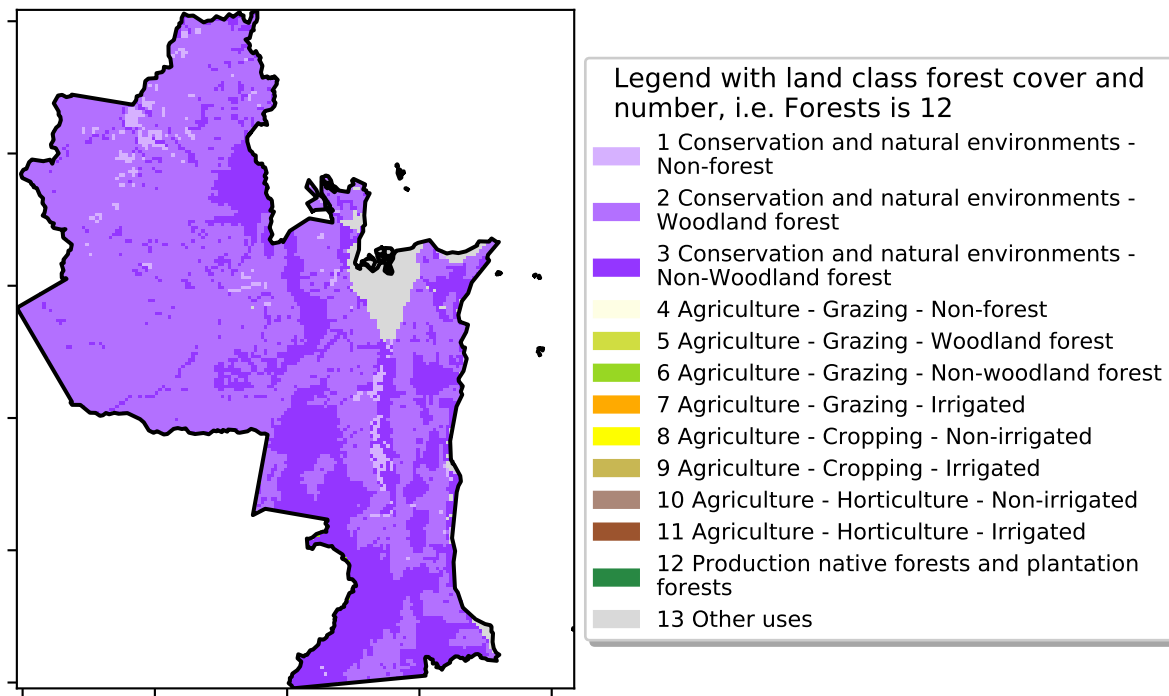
Legend with land class forest cover and number, i.e. Forests is 12

1 Conservation and natural environments - Non-forest
2 Conservation and natural environments - Woodland forest
3 Conservation and natural environments - Non-Woodland forest
4 Agriculture - Grazing - Non-forest
5 Agriculture - Grazing - Woodland forest
6 Agriculture - Grazing - Non-woodland forest
7 Agriculture - Grazing - Irrigated
8 Agriculture - Cropping - Non-irrigated
9 Agriculture - Cropping - Irrigated
10 Agriculture - Horticulture - Non-irrigated
11 Agriculture - Horticulture - Irrigated
12 Production native forests and plantation forests
13 Other uses